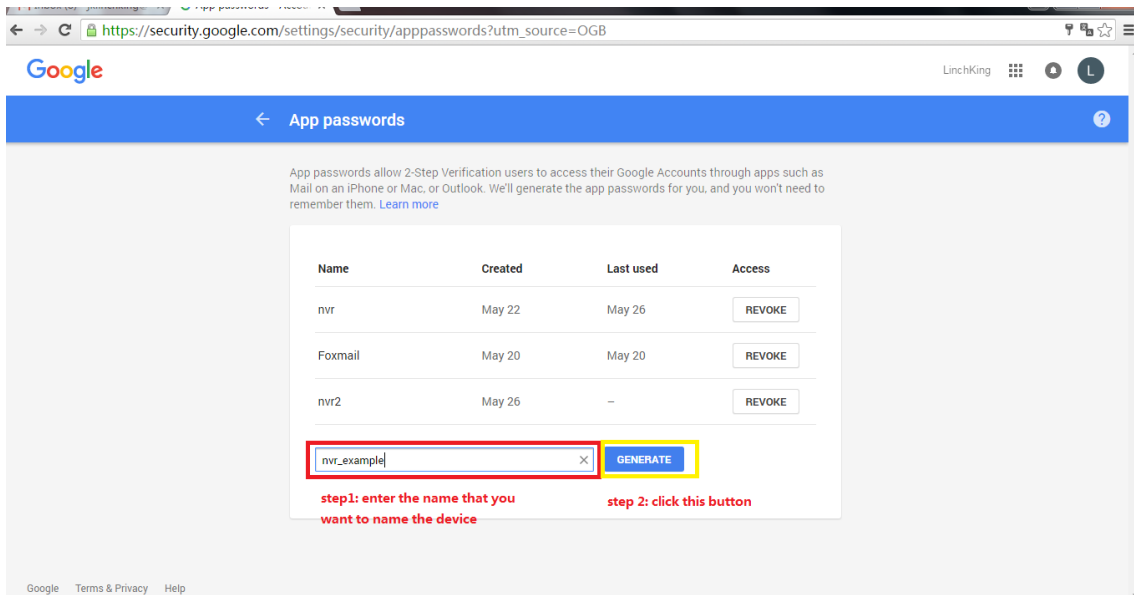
https://security.google.com/settings/security/apppasswords?utm_source=OGB

Google

LinchKing

L

App passwords

App passwords allow 2-Step Verification users to access their Google Accounts through apps such as Mail on an iPhone or Mac, or Outlook. We'll generate the app passwords for you, and you won't need to remember them. Learn more

| Name | Created | Last used | Access |
|---|---|---|---|
| nvr | May 22 | May 26 | REVOKE |
| Foxmail | May 20 | May 20 | REVOKE |
| nvr2 | May 26 | – | REVOKE |

nvr_example

GENERATE

step1: enter the name that you want to name the device

step 2: click this button

Google Terms & Privacy Help